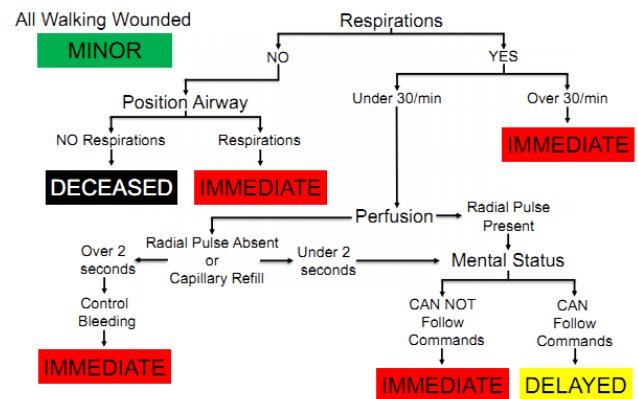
All Walking Wounded

MINOR

Respirations

NO

YES

Position Airway

Under 30/min

Over 30/min

IMMEDIATE

NO Respirations

Respirations

DECEASED

IMMEDIATE

Perfusion

Radial Pulse Present

Radial Pulse Absent or Capillary Refill

Over 2 seconds

Under 2 seconds

Mental Status

Control Bleeding

CAN NOT Follow Commands

CAN Follow Commands

IMMEDIATE

IMMEDIATE

DELAYED